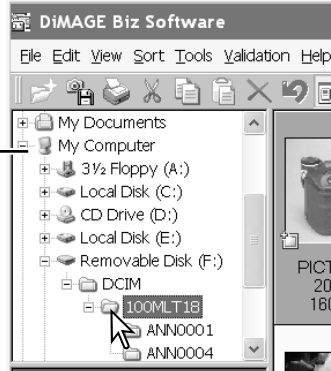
DiMAGE Biz Software

File Edit View Sort Tools Validation Help

My Documents
My Computer
3½ Floppy (A:)
Local Disk (C:)
CD Drive (D:)
Local Disk (E:)
Removable Disk (F:)
DCIM
100MLT18
ANN0001
ANN0004

PICT
20
160